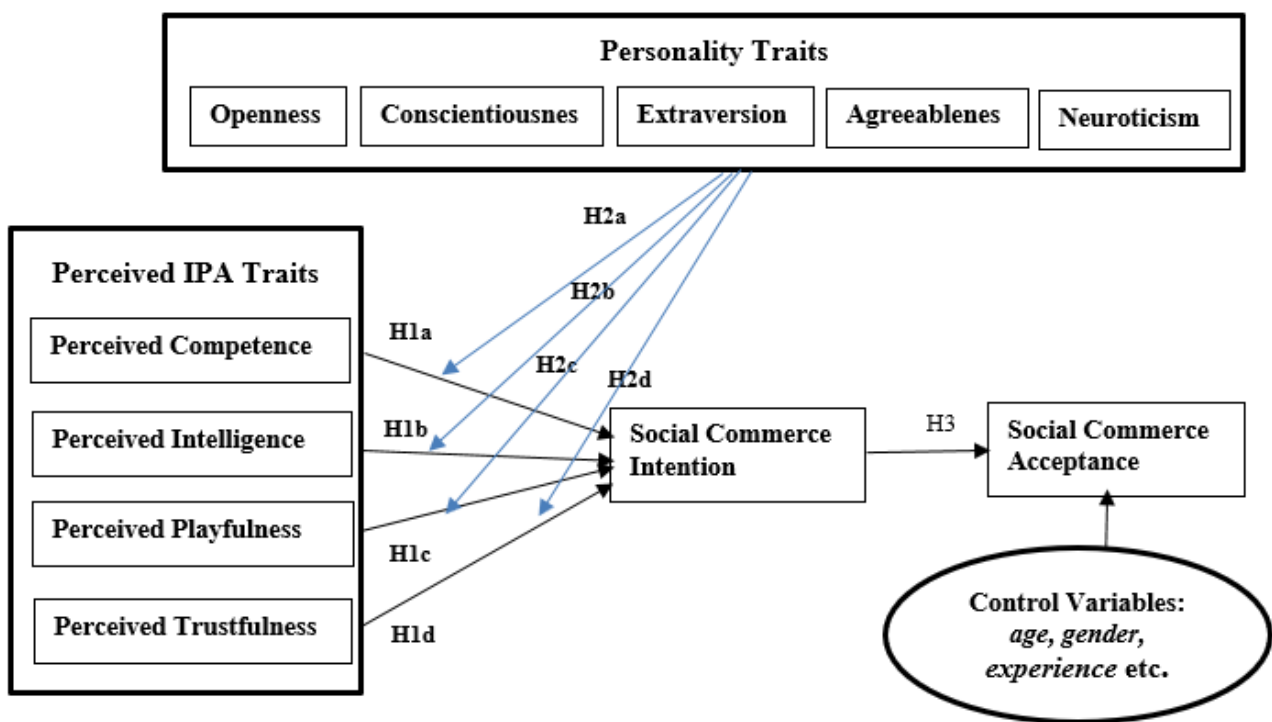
Personality Traits

Openness

Conscientiousnes

Extraversion

Agreeablenes

Neuroticism

H2a

Perceived IPA Traits

H2b

Perceived Competence

H1a

H2c

H2d

Perceived Intelligence

H1b

Social Commerce Intention

H3

Social Commerce Acceptance

Perceived Playfulness

H1c

Perceived Trustfulness

H1d

Control Variables: *age*, *gender*, *experience* etc.